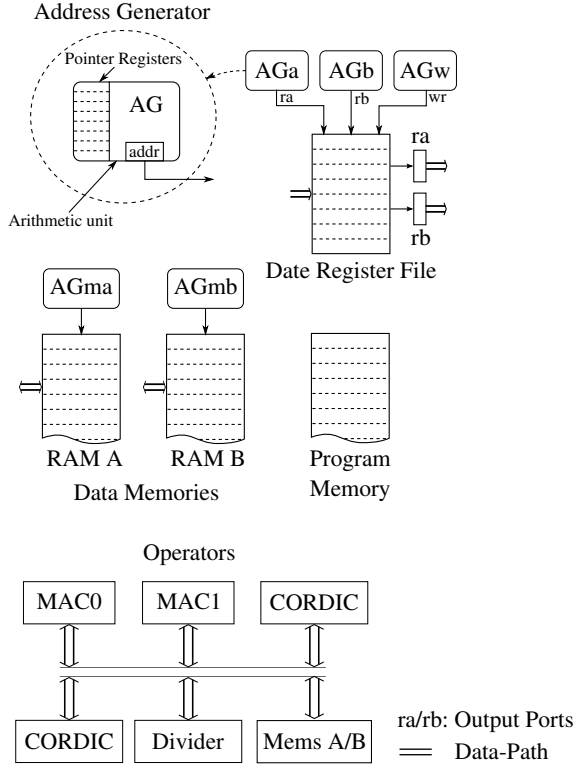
Address Generator

Pointer Registers

AG

addr

Arithmetic unit

AGa

ra

AGb

rb

AGw

wr

ra

rb

Date Register File

AGma

AGmb

RAM A

RAM B

Data Memories

Program Memory

Operators

MAC0

MAC1

CORDIC

CORDIC

Divider

Mems A/B

ra/rb: Output Ports

Data-Path